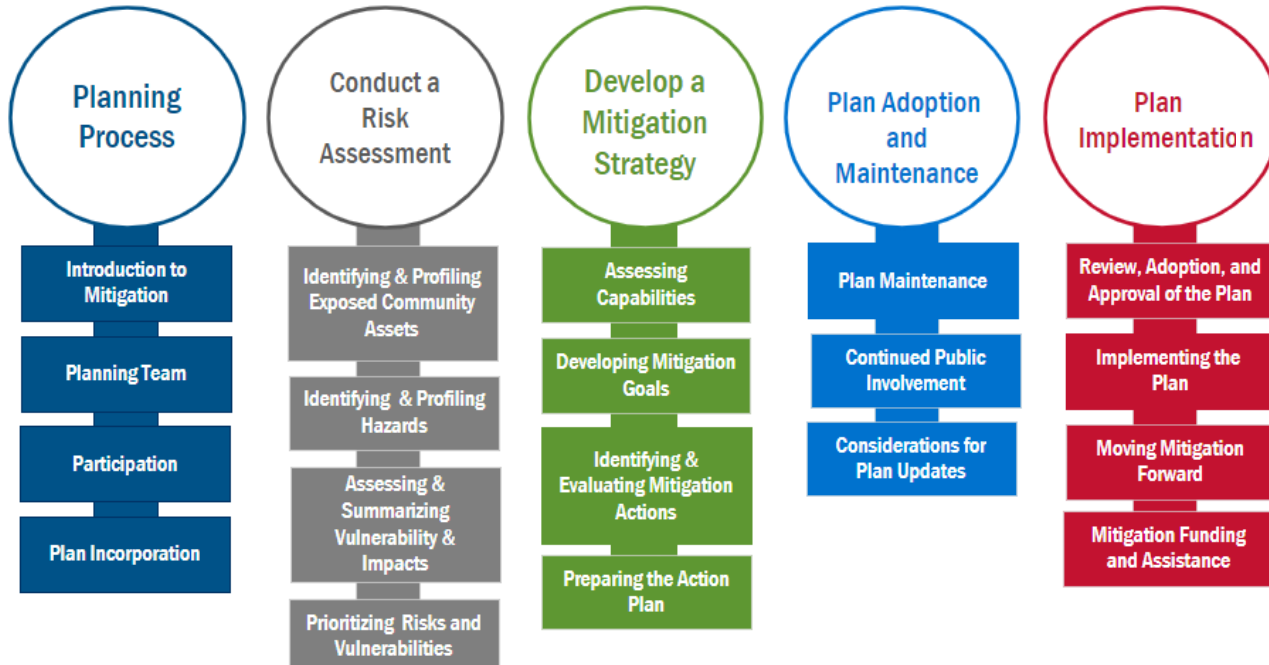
Planning Process

Introduction to Mitigation

Planning Team

Participation

Plan Incorporation

Conduct a Risk Assessment

Identifying & Profiling Exposed Community Assets

Identifying & Profiling Hazards

Assessing & Summarizing Vulnerability & Impacts

Prioritizing Risks and Vulnerabilities

Develop a Mitigation Strategy

Assessing Capabilities

Developing Mitigation Goals

Identifying & Evaluating Mitigation Actions

Preparing the Action Plan

Plan Adoption and Maintenance

Plan Maintenance

Continued Public Involvement

Considerations for Plan Updates

Plan Implementation

Review, Adoption, and Approval of the Plan

Implementing the Plan

Moving Mitigation Forward

Mitigation Funding and Assistance